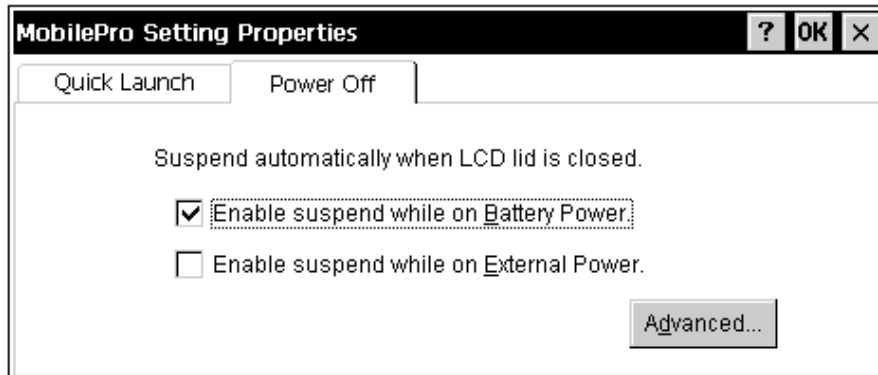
MobilePro Setting Properties

? OK ×

Quick Launch

Power Off

Suspend automatically when LCD lid is closed.

☑ Enable suspend while on Battery Power.

☐ Enable suspend while on External Power.

Advanced...